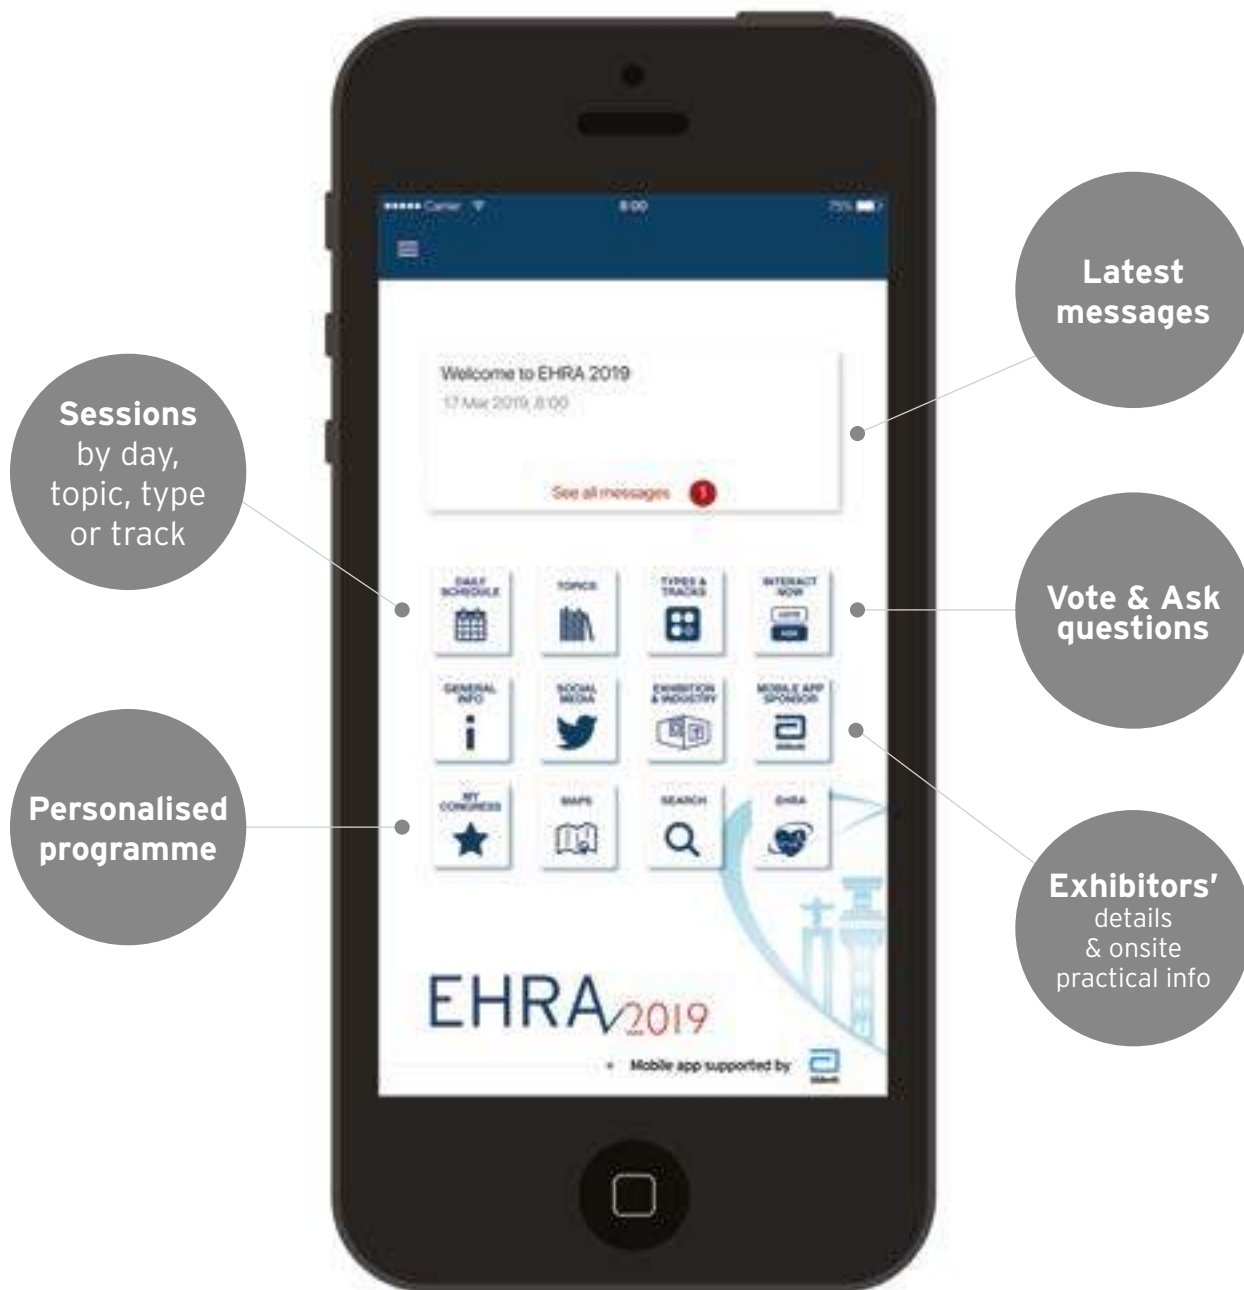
•••••• Carrier 8:00 75%

Welcome to EHRA 2019
17 Mar 2019, 8:00

See all messages 1

DAILY SCHEDULE
TOPICS
TYPES & TRACKS
INTERACT NOW
GENERAL INFO
SOCIAL MEDIA
EXHIBITION & INDUSTRY
MOBILE APP SPONSOR
MY CONGRESS
MAPS
SEARCH
EHRA

EHRA 2019

Mobile app supported by

Latest messages

Sessions by day, topic, type or track

Vote & Ask questions

Personalised programme

Exhibitors' details & onsite practical info